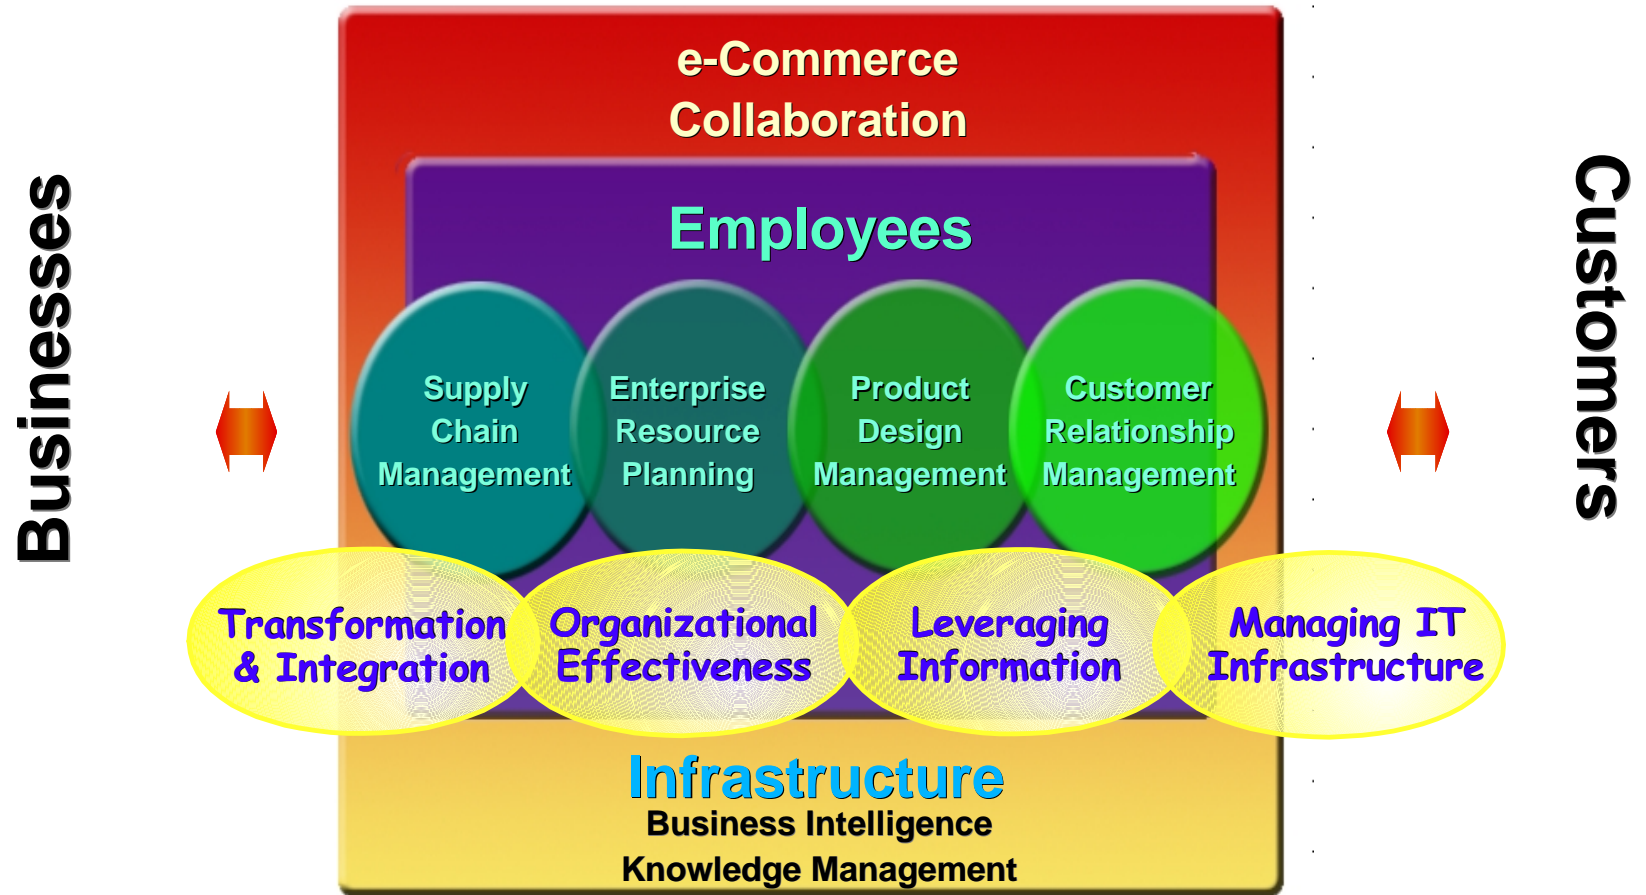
Businesses

e-Commerce
Collaboration

Employees

Supply Chain Management

Enterprise Resource Planning

Product Design Management

Customer Relationship Management

Transformation & Integration

Organizational Effectiveness

Leveraging Information

Managing IT Infrastructure

Infrastructure
Business Intelligence
Knowledge Management

Customers